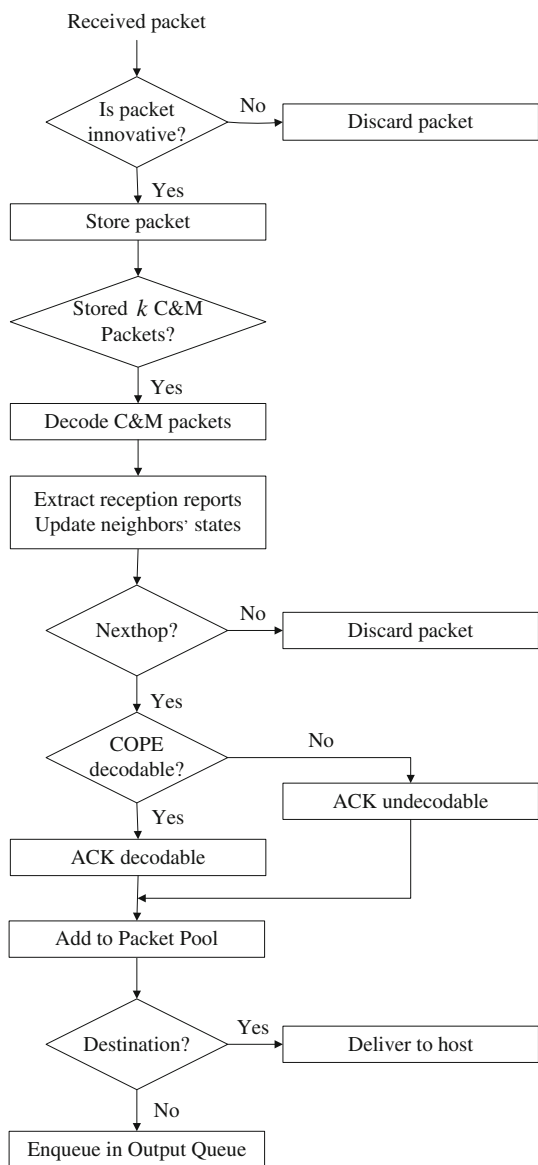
Received packet

Is packet innovative?

No

Discard packet

Yes

Store packet

Stored $k$ C&M Packets?

Yes

Decode C&M packets

Extract reception reports
Update neighbors' states

Nexthop?

No

Discard packet

Yes

COPE decodable?

No

ACK undecodable

Yes

ACK decodable

Add to Packet Pool

Destination?

Yes

Deliver to host

No

Enqueue in Output Queue